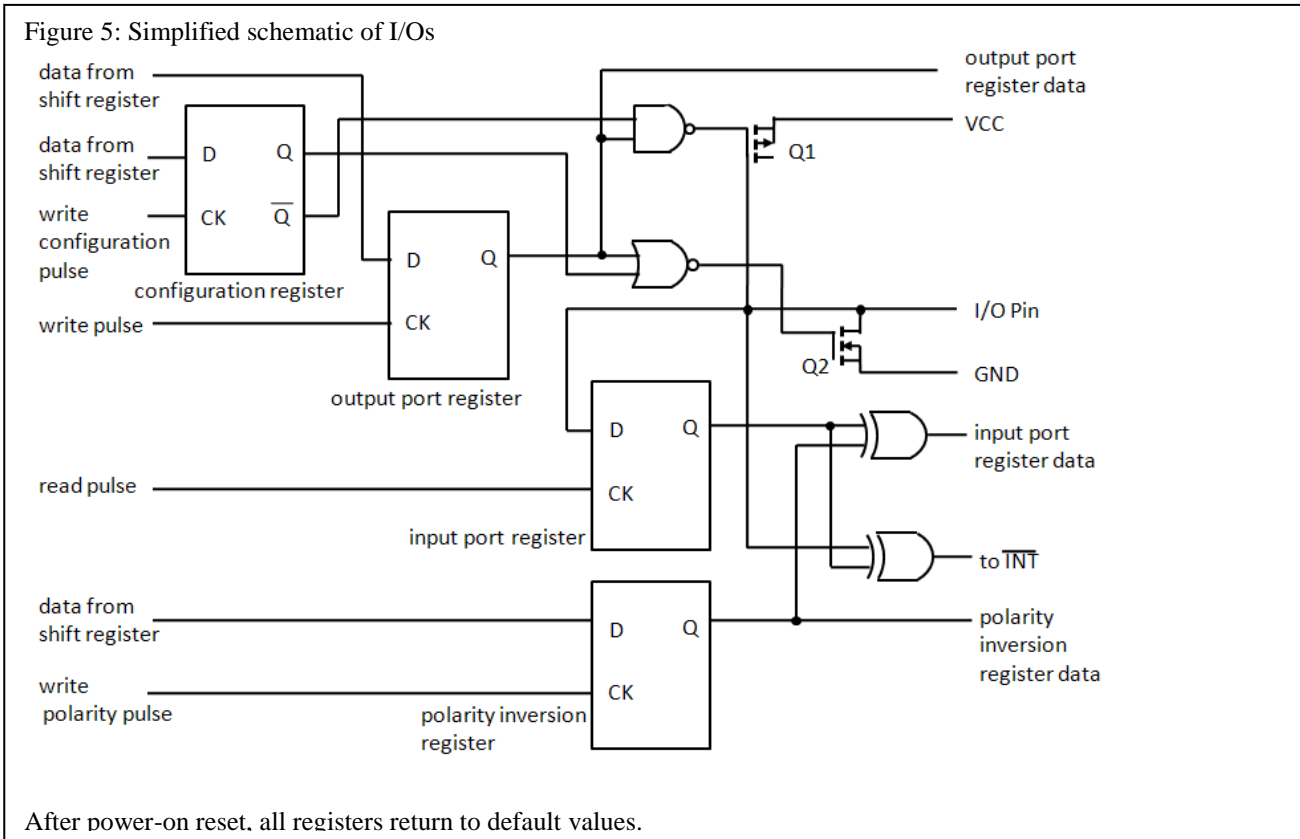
Figure 5: Simplified schematic of I/Os

data from shift register

data from shift register

write configuration pulse

D

Q

CK

$\overline{Q}$

configuration register

D

Q

CK

write pulse

output port register

output port register data

VCC

Q1

I/O Pin

Q2

GND

D

Q

CK

read pulse

input port register

input port register data

to $\overline{INT}$

data from shift register

write polarity pulse

D

Q

CK

polarity inversion register

polarity inversion register data

After power-on reset, all registers return to default values.